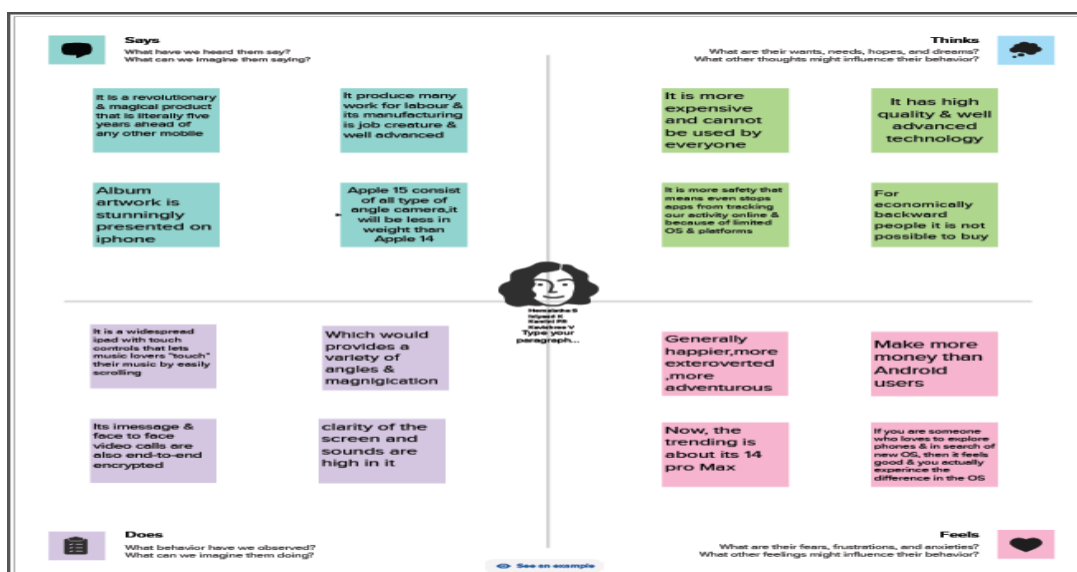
Says
What have we heard them say?
What can we imagine them saying?

Thinks
What are their wants, needs, hopes, and dreams?
What other thoughts might influence their behavior?

It is a revolutionary & magical product that is literally five years ahead of any other mobile

It produce many work for labour & its manufacturing is job creature & well advanced

It is more expensive and cannot be used by everyone

It has high quality & well advanced technology

Album artwork is stunningly presented on iphone

Apple 15 consist of all type of angle camera,it will be less in weight than Apple 14

It is more safety that means even stops apps from tracking our activity online & because of limited OS & platforms

For economically backward people it is not possible to buy

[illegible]
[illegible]
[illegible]
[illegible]
Type your paragraph...

It is a widespread ipad with touch controls that lets music lovers "touch" their music by easily scrolling

Which would provides a variety of angles & magnigication

Generally happier,more exteroverted ,more adventurous

Make more money than Android users

Its imessage & face to face video calls are also end-to-end encrypted

clarity of the screen and sounds are high in it

Now, the trending is about its 14 pro Max

If you are someone who loves to explore phones & in search of new OS, then it feels good & you actually experince the difference in the OS

Does
What behavior have we observed?
What can we imagine them doing?

See an example

Feels
What are their fears, frustrations, and anxieties?
What other feelings might influence their behavior?